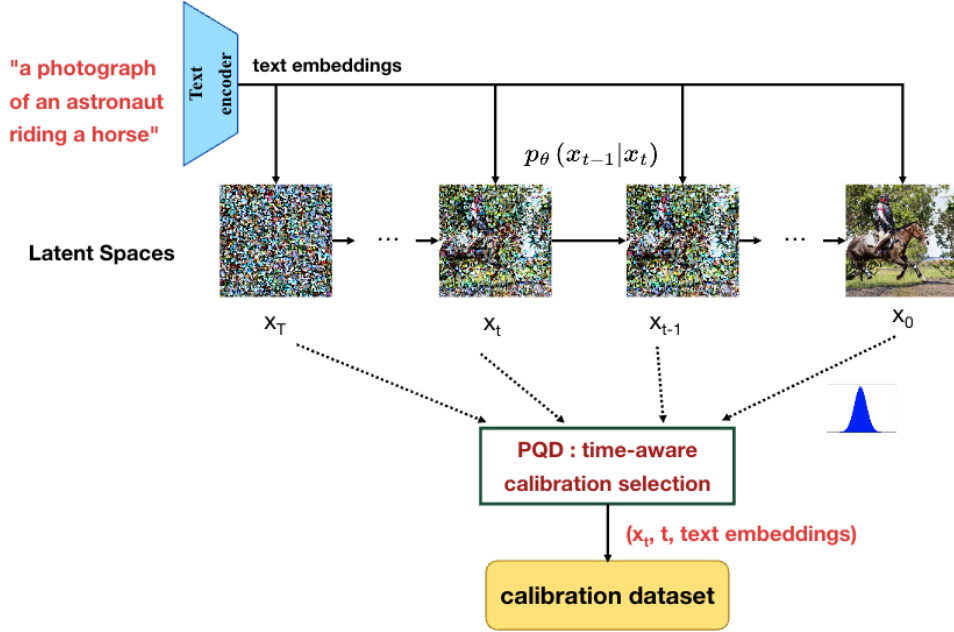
"a photograph of an astronaut riding a horse"

Text encoder

text embeddings

$p_\theta(x_{t-1}|x_t)$

Latent Spaces

$x_T$ ... $x_t$ $x_{t-1}$ ... $x_0$

PQD : time-aware calibration selection

($x_t$, t, text embeddings)

calibration dataset